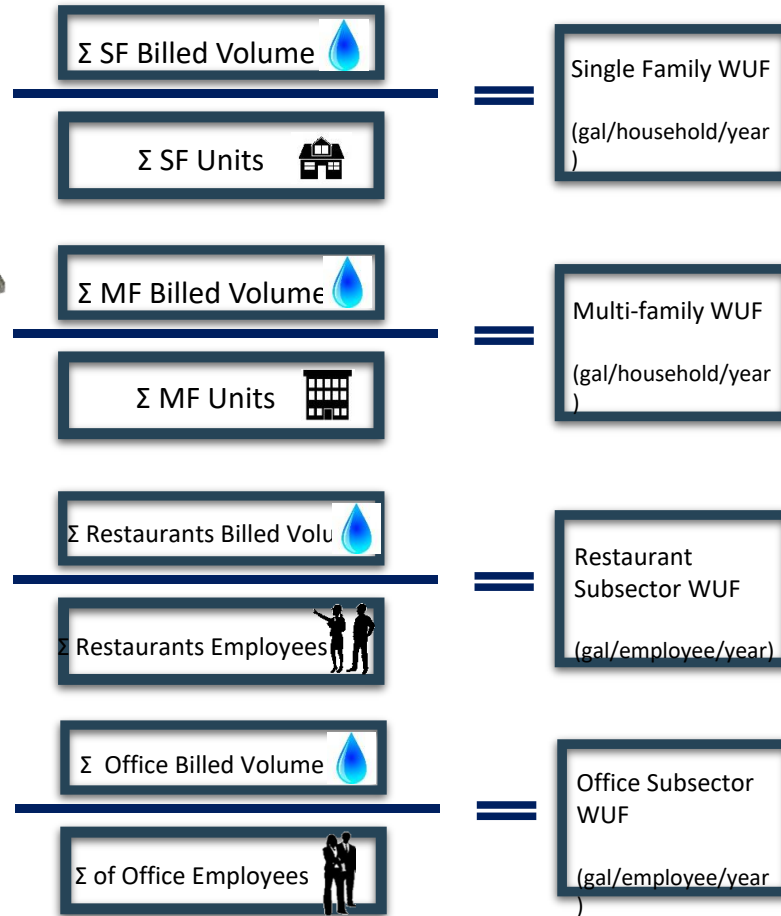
Σ SF Billed Volume

Σ SF Units

Single Family WUF

(gal/household/year
)

Σ MF Billed Volume

Σ MF Units

Multi-family WUF

(gal/household/year
)

Σ Restaurants Billed Volu

Σ Restaurants Employees

Restaurant Subsector WUF

(gal/employee/year)

Σ Office Billed Volume

Σ of Office Employees

Office Subsector WUF

(gal/employee/year
)